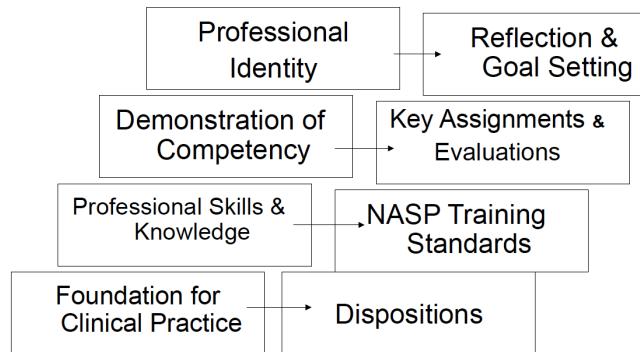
Professional Identity

Reflection & Goal Setting

Demonstration of Competency

Key Assignments & Evaluations

Professional Skills & Knowledge

NASP Training Standards

Foundation for Clinical Practice

Dispositions